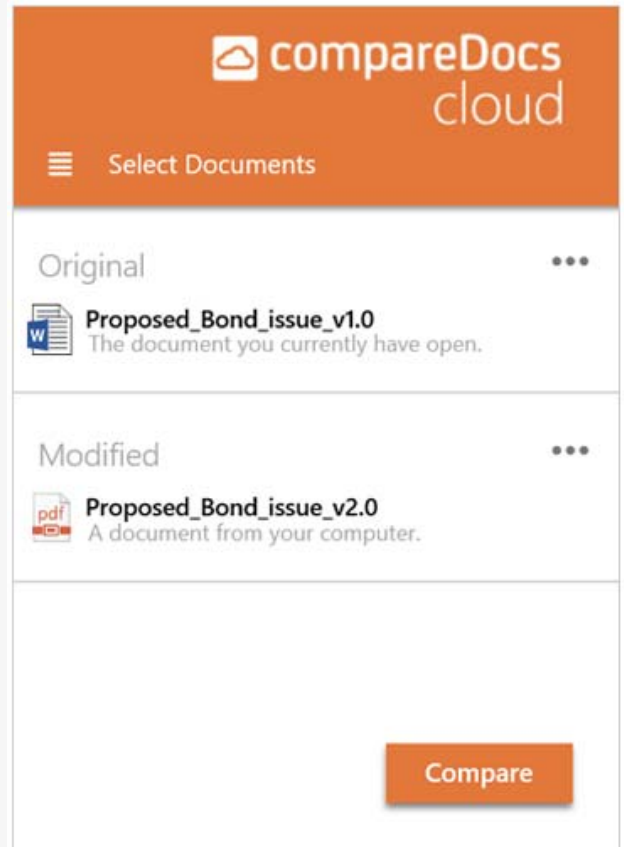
compareDocs cloud

Select Documents

Original

•••

Proposed_Bond_issue_v1.0
The document you currently have open.

Modified

•••

pdf

Proposed_Bond_issue_v2.0
A document from your computer.

Compare